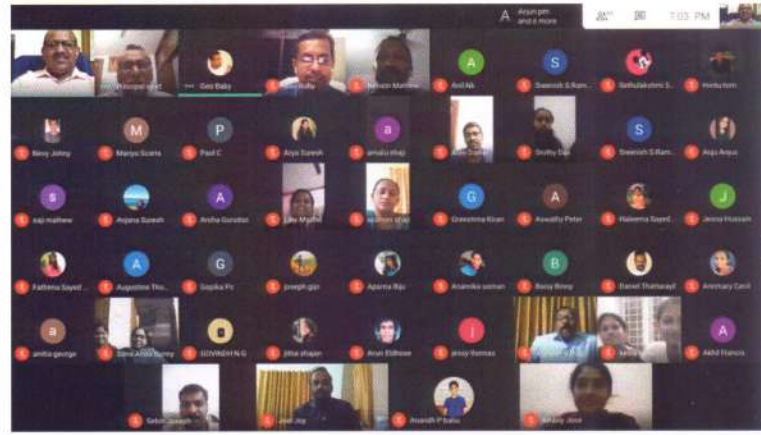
A Arjun pm and 6 more

7:03 PM

Principal Gmrt

Geo Baby

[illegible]

Nelson Mathew

A Anil Nk

S Sweesh S Ram...

Sethulakshmi S...

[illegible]

Binoy Johny

M Mariya Scaria

P Paul C

Arya Suresh

a amalu shaji

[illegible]

Sruthy Das

S Sweesh S Ram...

Anju Anjus

s saji mathew

Anjana Suresh

A Anisha Gurudas

Lilly Mathew

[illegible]

G Greeshma Kiran

A Aswathy Peter

Haleema Sayed...

J Jenna Hussain

Fathima Sayed...

A Augustine Tho...

G Gopika Ps

joseph gijo

Aparna Biju

Anamika soman

B Benny Binoy

Daniel Thattarayil

Annmary Cecil

a amitia george

Anna Anna Sunny

GOVINDH N G

jitha shajan

Arun Eldhose

j jessy thomas

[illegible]

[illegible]

A Akhil Francis

Sebin Joseph

Jeet Joy

Anandh P babu

Ansany Jose